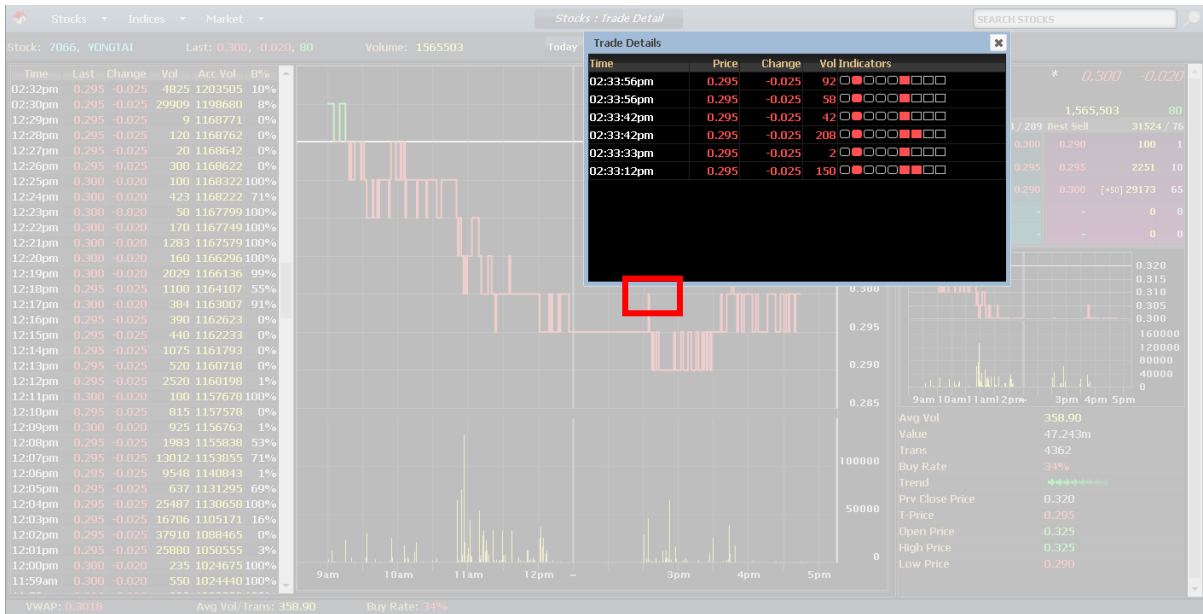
Stocks ▾ Indices ▾ Market ▾

Stocks : Trade Detail

SEARCH STOCKS

Stock: 7066, YONGTAI Last: 0.300, -0.020, 80 Volume: 1565503 Today

| Time | Last | Change | Vol | Acc Vol | B% |
|---|---|---|---|---|---|
| 02:32pm | 0.295 | -0.025 | 4825 | 1203505 | 10% |
| 02:30pm | 0.295 | -0.025 | 29909 | 1198680 | 8% |
| 12:29pm | 0.295 | -0.025 | 9 | 1168771 | 0% |
| 12:28pm | 0.295 | -0.025 | 120 | 1168762 | 0% |
| 12:27pm | 0.295 | -0.025 | 20 | 1168642 | 0% |
| 12:26pm | 0.295 | -0.025 | 300 | 1168622 | 0% |
| 12:25pm | 0.300 | -0.020 | 100 | 1168322 | 100% |
| 12:24pm | 0.300 | -0.020 | 423 | 1168222 | 71% |
| 12:23pm | 0.300 | -0.020 | 50 | 1167799 | 100% |
| 12:22pm | 0.300 | -0.020 | 170 | 1167749 | 100% |
| 12:21pm | 0.300 | -0.020 | 1283 | 1167579 | 100% |
| 12:20pm | 0.300 | -0.020 | 160 | 1166296 | 100% |
| 12:19pm | 0.300 | -0.020 | 2029 | 1166136 | 99% |
| 12:18pm | 0.295 | -0.025 | 1100 | 1164107 | 55% |
| 12:17pm | 0.300 | -0.020 | 384 | 1163007 | 91% |
| 12:16pm | 0.295 | -0.025 | 390 | 1162623 | 0% |
| 12:15pm | 0.295 | -0.025 | 440 | 1162233 | 0% |
| 12:14pm | 0.295 | -0.025 | 1075 | 1161793 | 0% |
| 12:13pm | 0.295 | -0.025 | 520 | 1160718 | 0% |
| 12:12pm | 0.295 | -0.025 | 2520 | 1160198 | 1% |
| 12:11pm | 0.300 | -0.020 | 100 | 1157678 | 100% |
| 12:10pm | 0.295 | -0.025 | 815 | 1157578 | 0% |
| 12:09pm | 0.300 | -0.020 | 925 | 1156763 | 1% |
| 12:08pm | 0.295 | -0.025 | 1983 | 1155838 | 53% |
| 12:07pm | 0.295 | -0.025 | 13012 | 1153855 | 71% |
| 12:06pm | 0.295 | -0.025 | 9548 | 1140843 | 1% |
| 12:05pm | 0.295 | -0.025 | 637 | 1131295 | 69% |
| 12:04pm | 0.295 | -0.025 | 25487 | 1130658 | 100% |
| 12:03pm | 0.295 | -0.025 | 16706 | 1105171 | 16% |
| 12:02pm | 0.295 | -0.025 | 37910 | 1088465 | 0% |
| 12:01pm | 0.295 | -0.025 | 25880 | 1050555 | 3% |
| 12:00pm | 0.300 | -0.020 | 235 | 1024675 | 100% |
| 11:59am | 0.300 | -0.020 | 550 | 1024440 | 100% |

Trade Details

| Time | Price | Change | Vol | Indicators |
|---|---|---|---|---|
| 02:33:56pm | 0.295 | -0.025 | 92 | |
| 02:33:56pm | 0.295 | -0.025 | 58 | |
| 02:33:42pm | 0.295 | -0.025 | 42 | |
| 02:33:42pm | 0.295 | -0.025 | 208 | |
| 02:33:33pm | 0.295 | -0.025 | 2 | |
| 02:33:12pm | 0.295 | -0.025 | 150 | |

0.300 -0.020
1,565,503 80
/ 289 Best Sell 31524 / 76
0.300 0.290 100 1
0.295 0.295 2251 10
0.290 0.300 [+50] 29173 65
- - 0 0
- - 0 0

0.300 0.295 0.290 0.285
100000 50000 0
9am 10am 11am 12pm 3pm 4pm 5pm

0.320 0.315 0.310 0.305 0.300
160000 120000 80000 40000 0
9am 10am 11am 12pm 3pm 4pm 5pm

Avg Vol 358.90
Value 47.243m
Trans 4362
Buy Rate 34%
Trend
Prv Close Price 0.320
T-Price 0.295
Open Price 0.325
High Price 0.325
Low Price 0.290

VWAP: 0.3010 Avg Vol/Trans: 358.90 Buy Rate: 34%